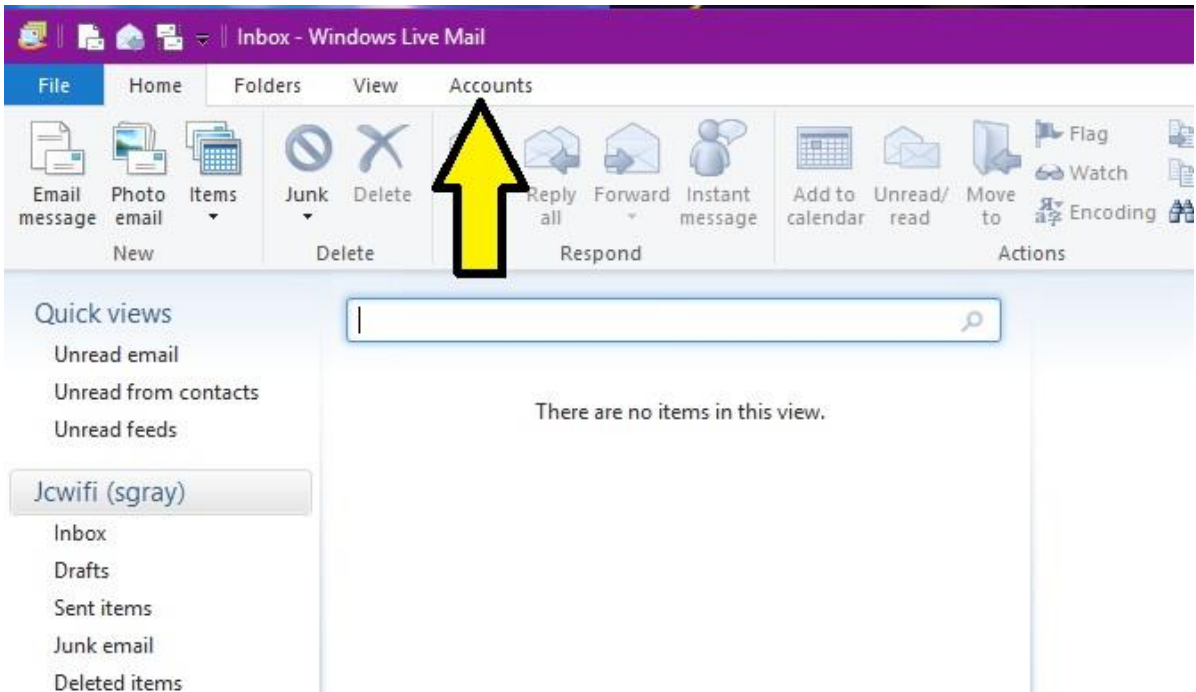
Inbox - Windows Live Mail

File
Home
Folders
View
Accounts

Email message
Photo email
Items
New

Junk
Delete
Delete

Reply all
Forward
Instant message
Respond

Add to calendar
Unread/ read
Move to
Flag
Watch
Encoding
Actions

Quick views
Unread email
Unread from contacts
Unread feeds

Jcwifi (sgray)
Inbox
Drafts
Sent items
Junk email
Deleted items

There are no items in this view.